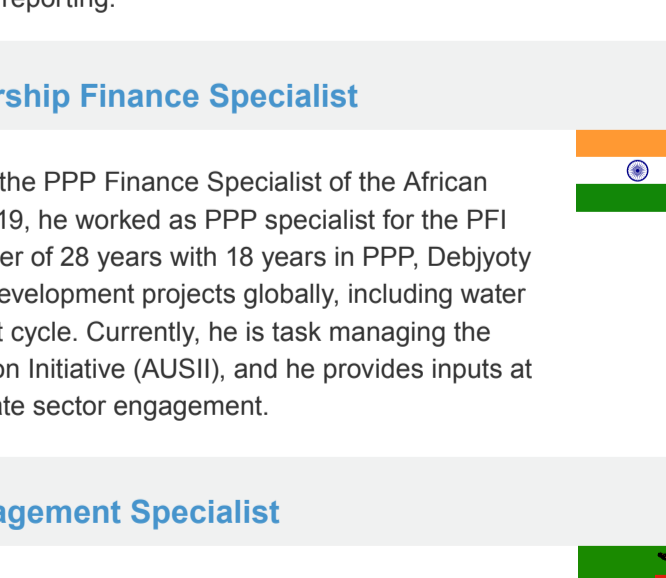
reporting.

rship Finance Specialist

the PPP Finance Specialist of the African 19, he worked as PPP specialist for the PFI er of 28 years with 18 years in PPP, Debjyoty evelopment projects globally, including water t cycle. Currently, he is task managing the on Initiative (AUSII), and he provides inputs at ate sector engagement.

agement Specialist